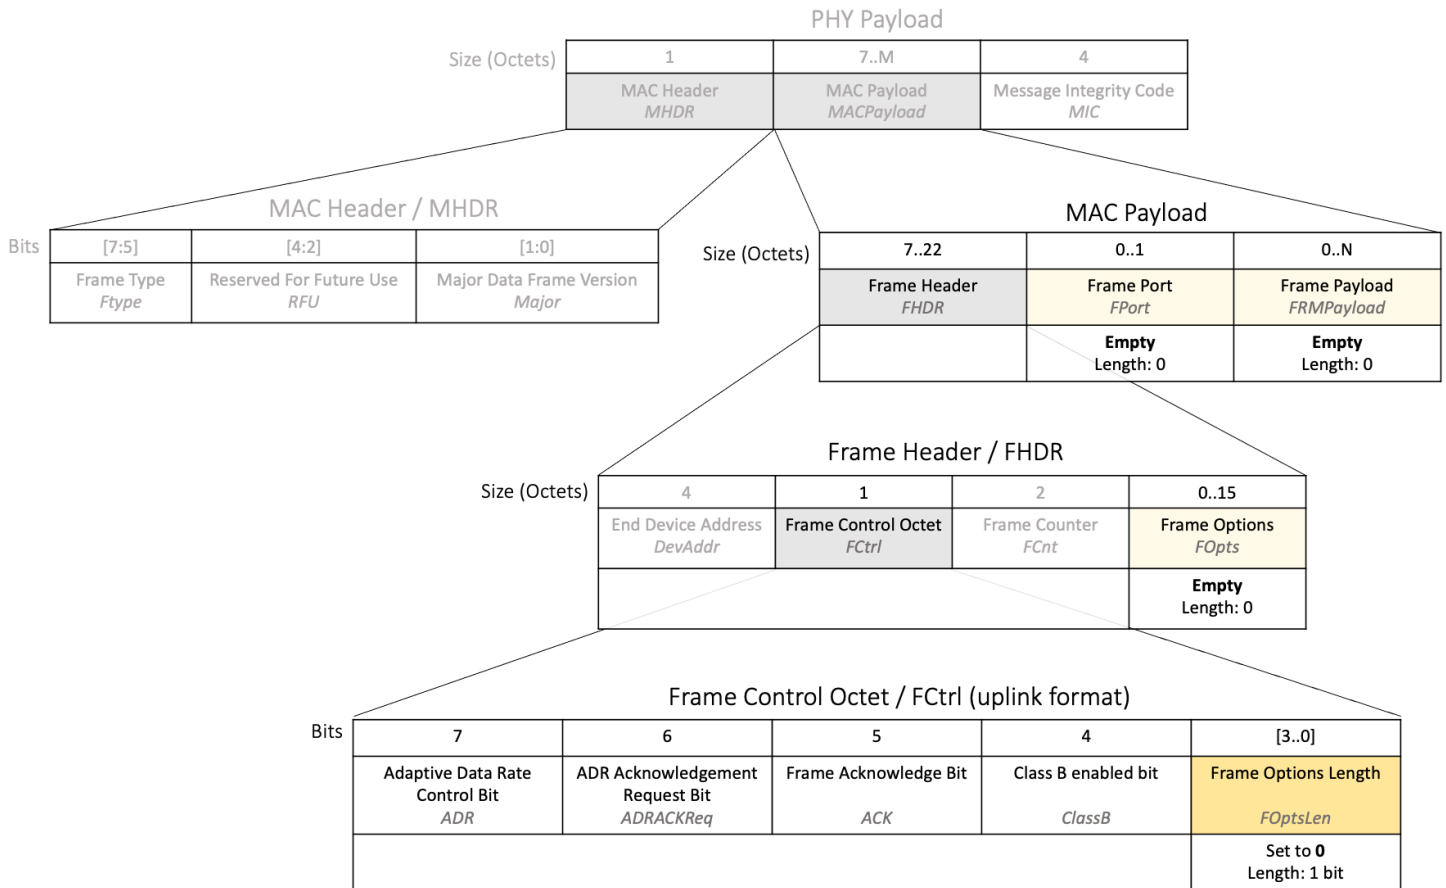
PHY Payload

| Size (Octets) | 1 | 7..M | 4 |
|---|---|---|---|
| | MAC Header *MHDR* | MAC Payload *MACPayload* | Message Integrity Code *MIC* |

MAC Header / MHDR

| Bits | [7:5] | [4:2] | [1:0] |
|---|---|---|---|
| | Frame Type *Ftype* | Reserved For Future Use *RFU* | Major Data Frame Version *Major* |

MAC Payload

| Size (Octets) | 7..22 | 0..1 | 0..N |
|---|---|---|---|
| | Frame Header *FHDR* | Frame Port *FPort* | Frame Payload *FRMPayload* |
| | | **Empty** Length: 0 | **Empty** Length: 0 |

Frame Header / FHDR

| Size (Octets) | 4 | 1 | 2 | 0..15 |
|---|---|---|---|---|
| | End Device Address *DevAddr* | Frame Control Octet *FCtrl* | Frame Counter *FCnt* | Frame Options *FOpts* |
| | | | | **Empty** Length: 0 |

Frame Control Octet / FCtrl (uplink format)

| Bits | 7 | 6 | 5 | 4 | [3..0] |
|---|---|---|---|---|---|
| | Adaptive Data Rate Control Bit *ADR* | ADR Acknowledgement Request Bit *ADRACKReq* | Frame Acknowledge Bit *ACK* | Class B enabled bit *ClassB* | Frame Options Length *FOptsLen* |
| | | | | | Set to **0** Length: 1 bit |